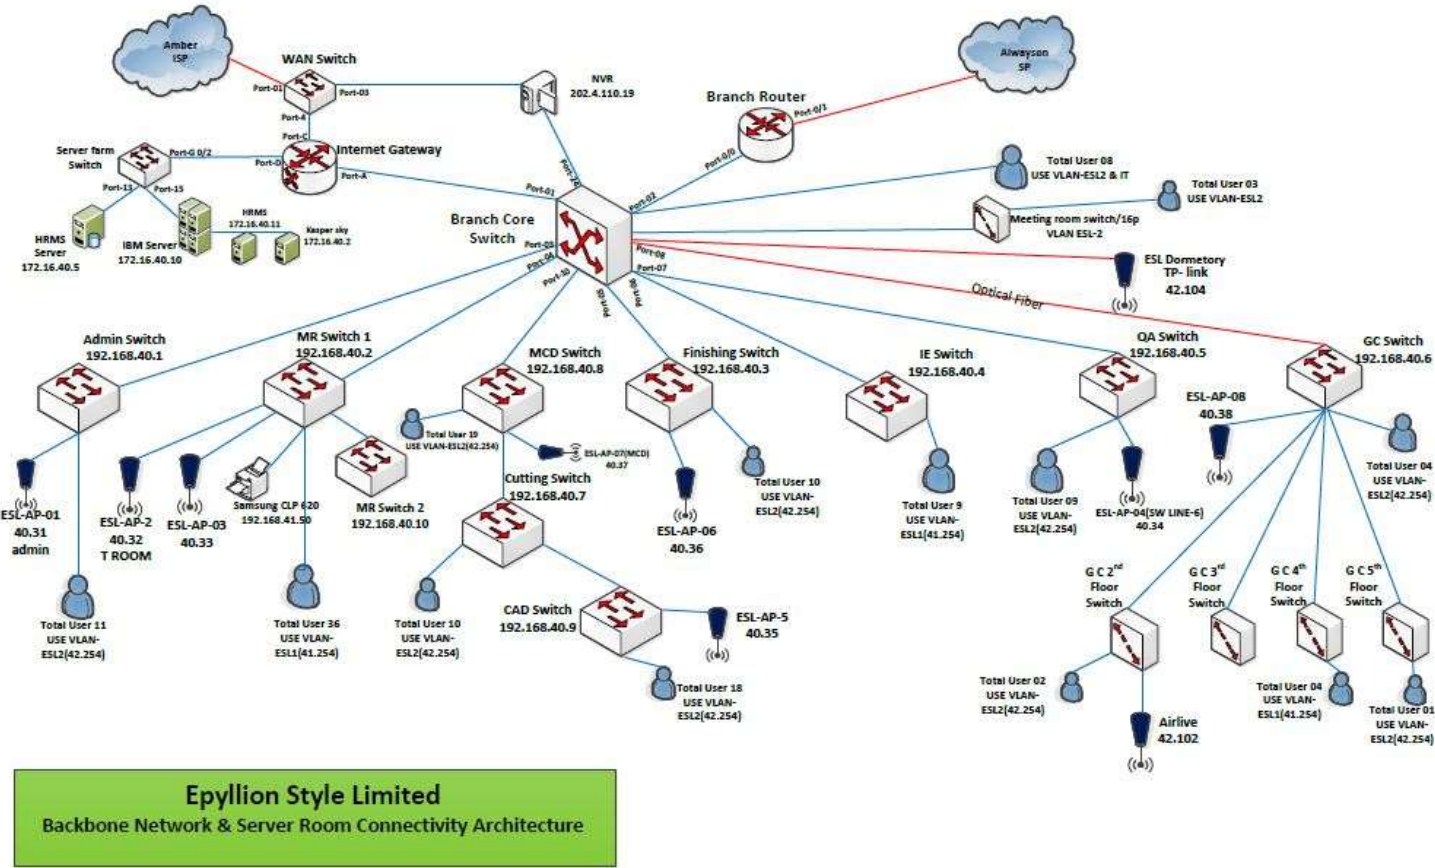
Amber ISP

WAN Switch

Port-01

Port-03

Port-4

Port-C

NVR
202.4.110.19

Alwayson SP

Branch Router

Port-0/1

Port-0/0

Server farm Switch

Port-G 0/2

Port-0

Internet Gateway

Port-A

Port-13

Port-15

HRMS Server
172.16.40.5

IBM Server
172.16.40.10

HRMS
172.16.40.11

Kasper sky
172.16.40.2

Port-01

Port-24

Port-02

Branch Core Switch

Port-03

Port-04

Port-10

Port-08

Port-07

Port-06

Port-09

Total User 08
USE VLAN-ESL2 & IT

Total User 03
USE VLAN-ESL2

Meeting room switch/16p
VLAN ESL-2

ESL Dormetory
TP- link
42.104

Optical Fiber

Admin Switch
192.168.40.1

MR Switch 1
192.168.40.2

MCD Switch
192.168.40.8

Finishing Switch
192.168.40.3

IE Switch
192.168.40.4

QA Switch
192.168.40.5

GC Switch
192.168.40.6

ESL-AP-08
40.38

Total User 19
USE VLAN-ESL2(42.254)

ESL-AP-07(MCD)
40.37

Cutting Switch
192.168.40.7

Total User 10
USE VLAN-ESL2(42.254)

Total User 04
USE VLAN-ESL2(42.254)

ESL-AP-01
40.31
admin

ESL-AP-2
40.32
T ROOM

ESL-AP-03
40.33

Samsung CLP 620
192.168.41.50

MR Switch 2
192.168.40.10

ESL-AP-06
40.36

Total User 9
USE VLAN-ESL1(41.254)

Total User 09
USE VLAN-ESL2(42.254)

ESL-AP-04(SW LINE-6)
40.34

G C 2$^{nd}$ Floor Switch

G C 3$^{rd}$ Floor Switch

G C 4$^{th}$ Floor Switch

G C 5$^{th}$ Floor Switch

Total User 11
USE VLAN-ESL2(42.254)

Total User 36
USE VLAN-ESL1(41.254)

Total User 10
USE VLAN-ESL2(42.254)

CAD Switch
192.168.40.9

ESL-AP-5
40.35

Total User 18
USE VLAN-ESL2(42.254)

Total User 02
USE VLAN-ESL2(42.254)

Airlive
42.102

Total User 04
USE VLAN-ESL1(41.254)

Total User 01
USE VLAN-ESL2(42.254)

Epyllion Style Limited
Backbone Network & Server Room Connectivity Architecture